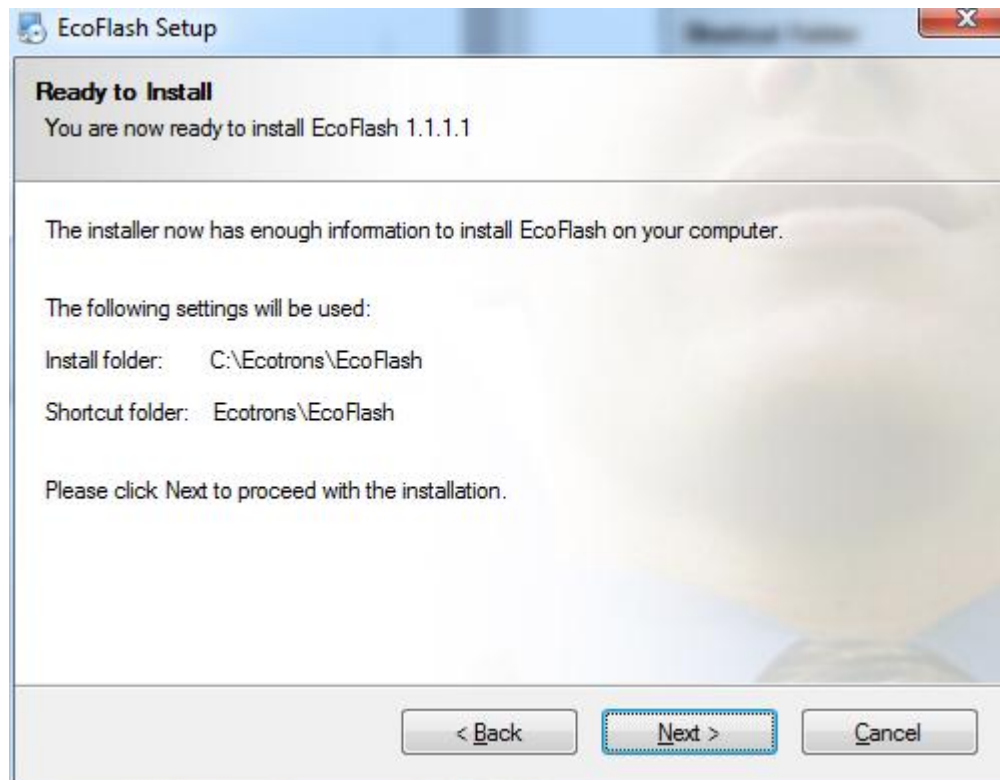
EcoFlash Setup

Ready to Install
You are now ready to install EcoFlash 1.1.1.1

The installer now has enough information to install EcoFlash on your computer.

The following settings will be used:

Install folder: C:\Ecotrons\EcoFlash

Shortcut folder: Ecotrons\EcoFlash

Please click Next to proceed with the installation.

< Back
Next >
Cancel